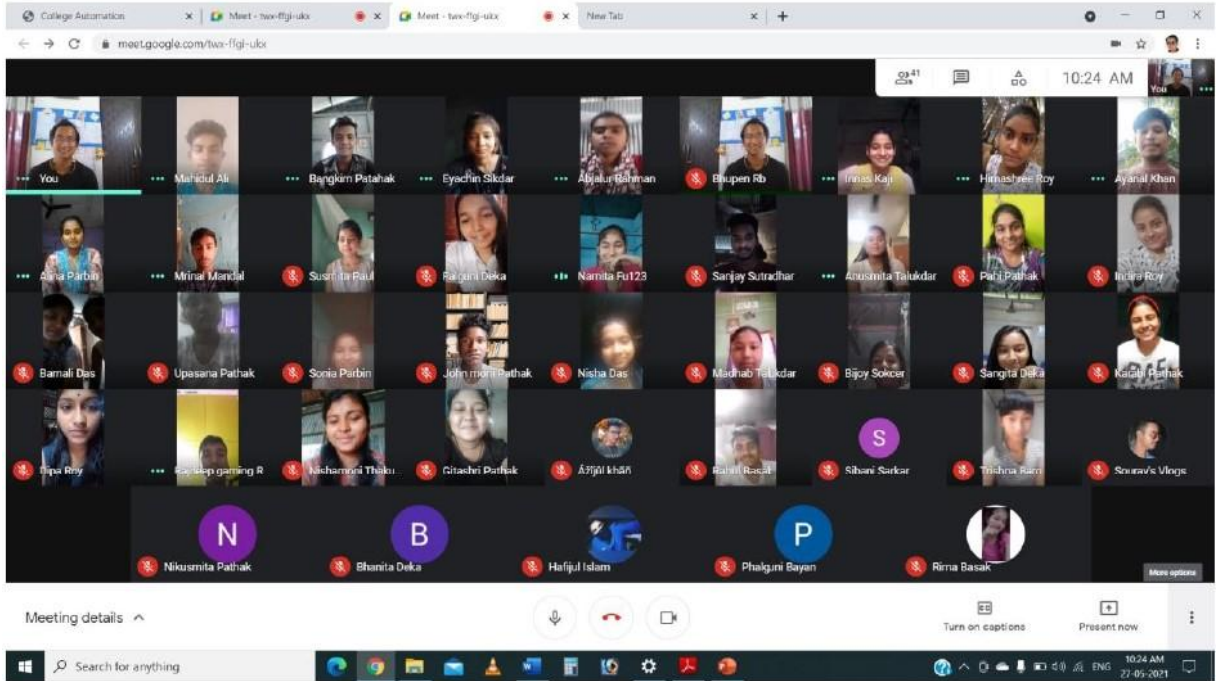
College Automation × Meet - twx-ffgi-ukx × Meet - twx-ffgi-ukx × New Tab × +

meet.google.com/twx-ffgi-ukx

41

10:24 AM

You

You
Mahidul Ali
Bangkim Patahak
Eyachin Sikdar
Abjalur Rahman
Bhupen Rb
Innas Kaji
Himashree Roy
Ayanal Khan
Alina Parbin
Mrinal Mandal
Susmita Paul
Falguni Deka
Namita Fu123
Sanjay Sutradhar
Anusmita Talukdar
Pahi Pathak
Indira Roy
Barnali Das
Upasana Pathak
Sonia Parbin
John moni Pathak
Nisha Das
Madhab Talukdar
Bijoy Sokcer
Sangita Deka
Kakali Pathak
Dipa Roy
Pradeep gaming R
Nishamoni Thaku
Gitashri Pathak
Åžîjûl khãñ
Rahul Basak
S
Sibani Sarkar
Trishna Baro
Sourav's Vlogs
N
Nikusmita Pathak
B
Bhanita Deka
Hafijul Islam
P
Phalguni Bayan
Rima Basak

More options

Meeting details ^

Turn on captions
Present now

Search for anything

ENG
10:24 AM
27-05-2021